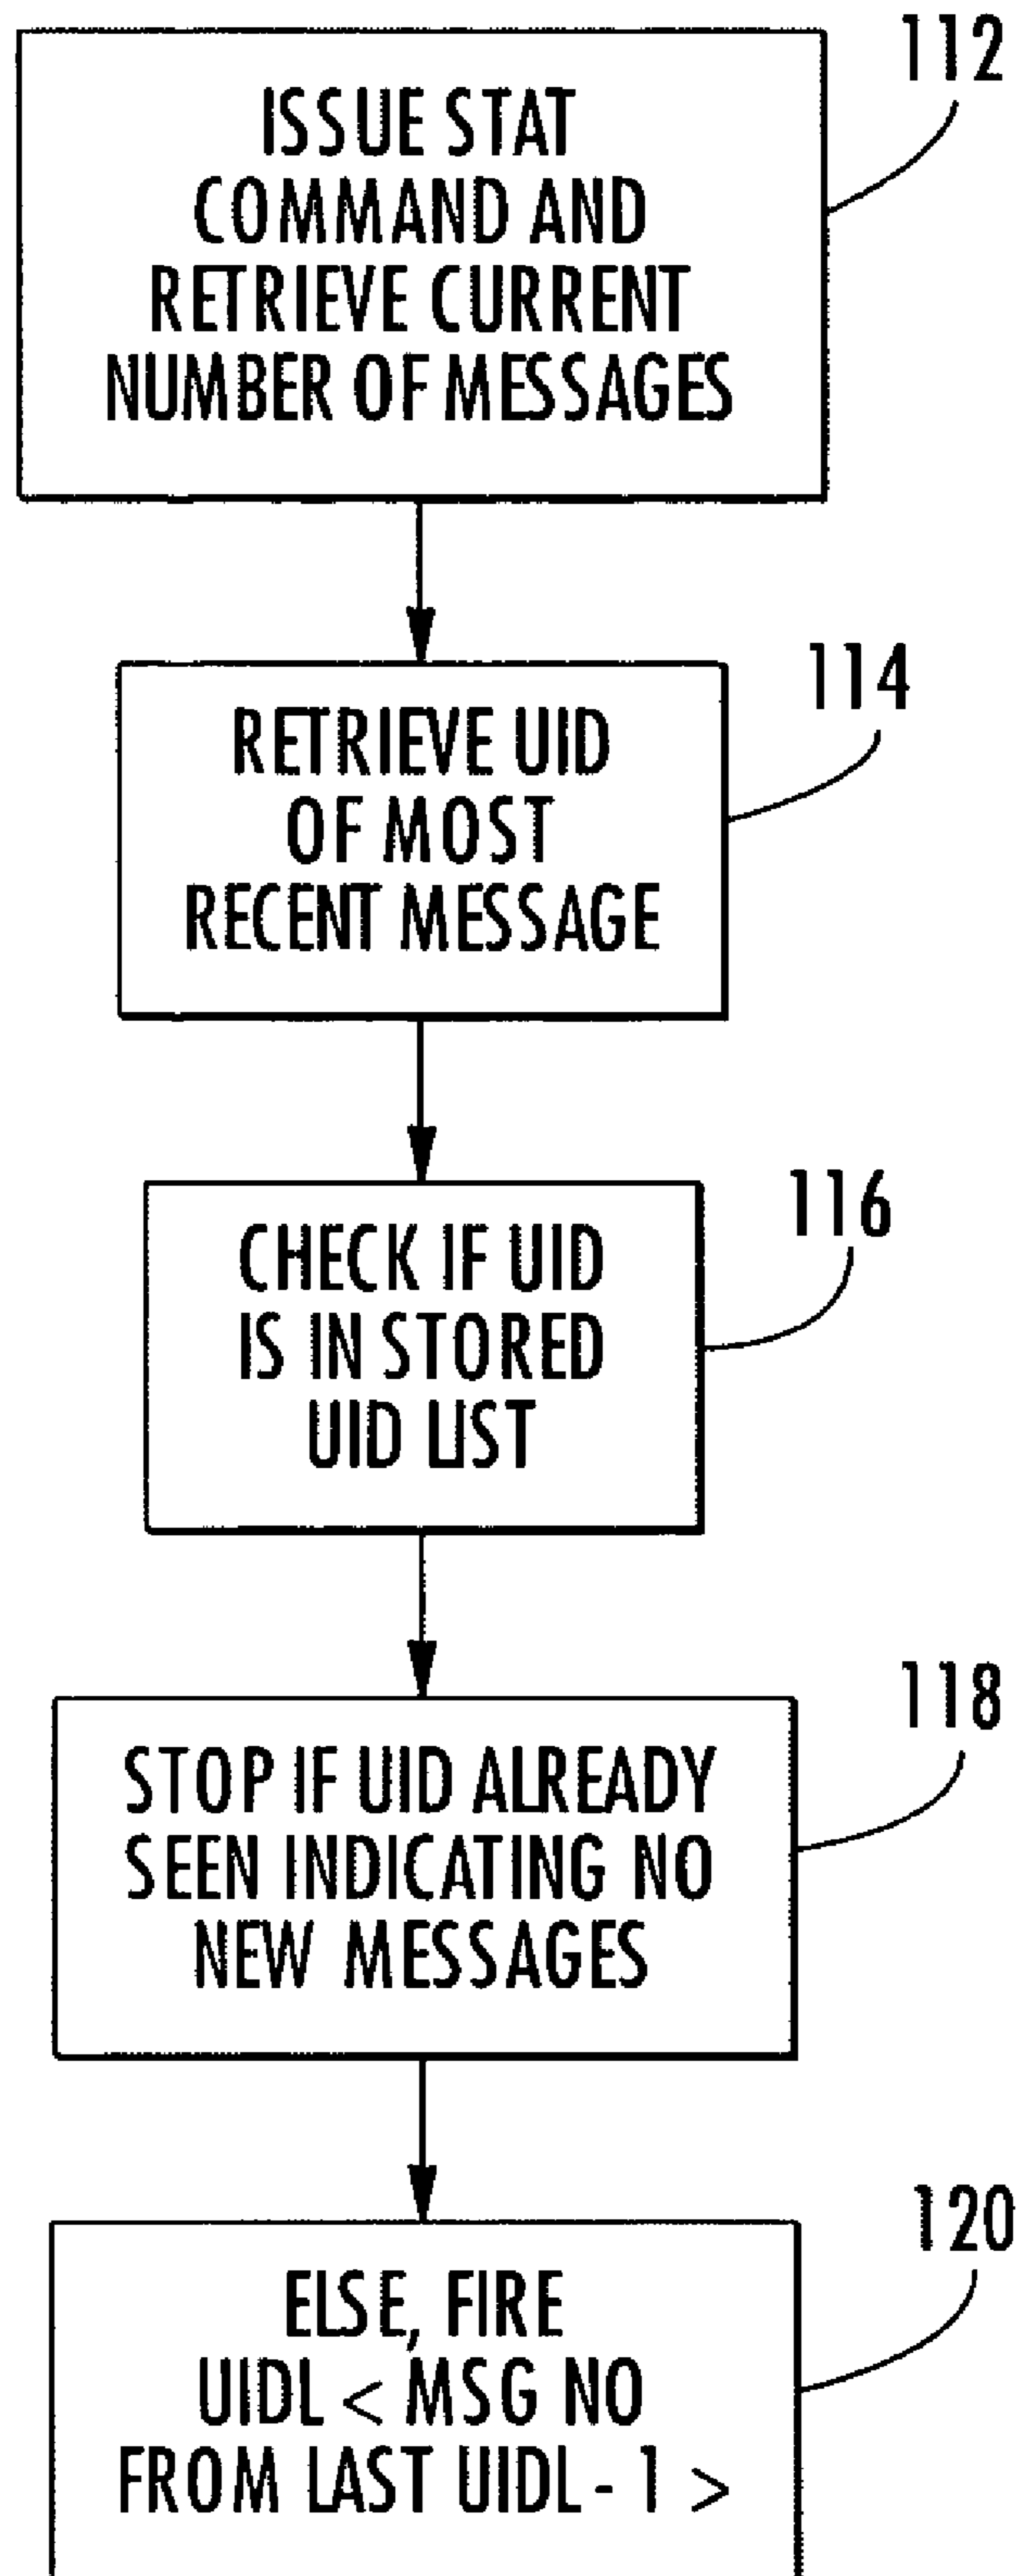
112

ISSUE STAT COMMAND AND RETRIEVE CURRENT NUMBER OF MESSAGES

114

RETRIEVE UID OF MOST RECENT MESSAGE

116

CHECK IF UID IS IN STORED UID LIST

118

STOP IF UID ALREADY SEEN INDICATING NO NEW MESSAGES

120

ELSE, FIRE UIDL < MSG NO FROM LAST UIDL - 1 >